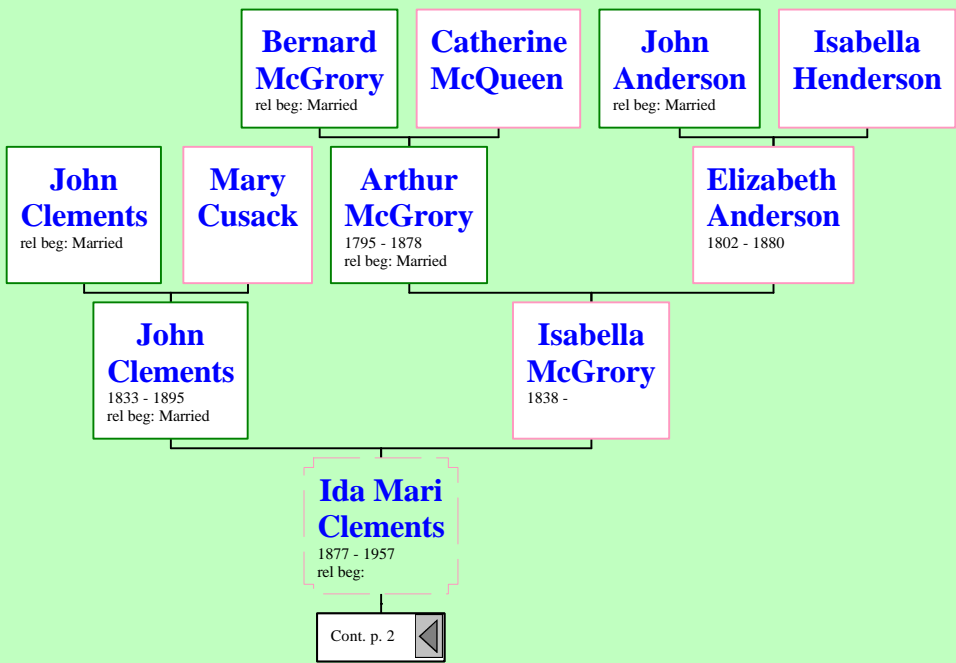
Bernard McGrory
rel beg: Married

Catherine McQueen

John Anderson
rel beg: Married

Isabella Henderson

John Clements
rel beg: Married

Mary Cusack

Arthur McGrory
1795 - 1878
rel beg: Married

Elizabeth Anderson
1802 - 1880

John Clements
1833 - 1895
rel beg: Married

Isabella McGrory
1838 -

Ida Mari Clements
1877 - 1957
rel beg:

Cont. p. 2